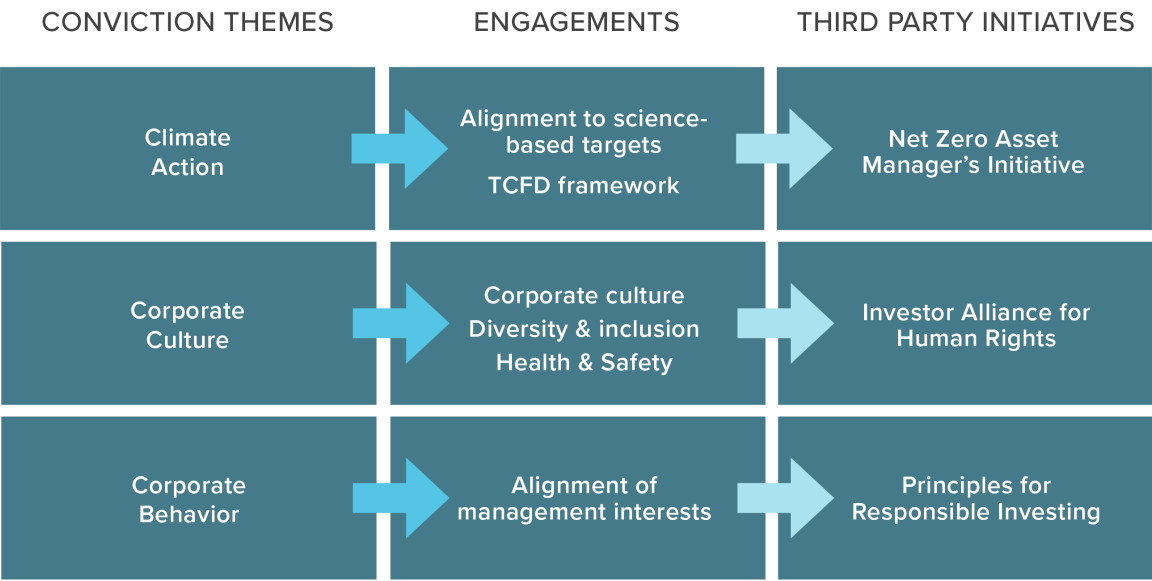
| CONVICTION THEMES | ENGAGEMENTS | THIRD PARTY INITIATIVES |
|---|---|---|
| Climate Action | Alignment to science-based targets<br>TCFD framework | Net Zero Asset Manager's Initiative |
| Corporate Culture | Corporate culture<br>Diversity & inclusion<br>Health & Safety | Investor Alliance for Human Rights |
| Corporate Behavior | Alignment of management interests | Principles for Responsible Investing |